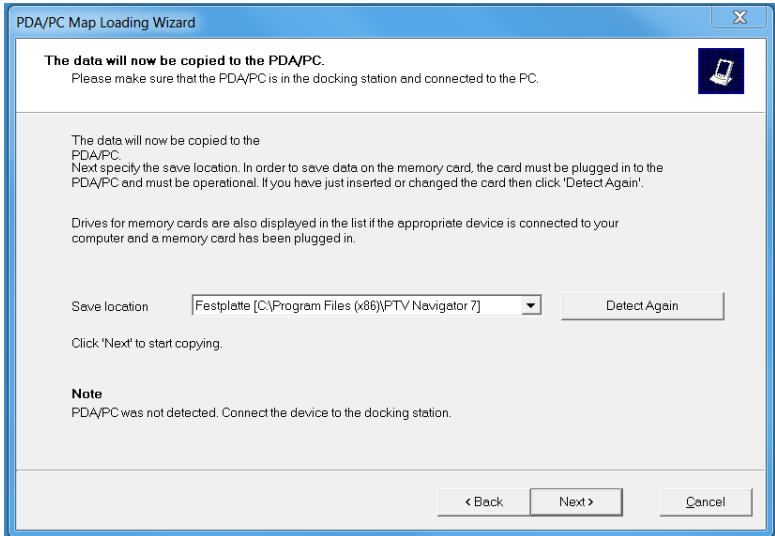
PDA/PC Map Loading Wizard

The data will now be copied to the PDA/PC.
Please make sure that the PDA/PC is in the docking station and connected to the PC.

The data will now be copied to the PDA/PC.
Next specify the save location. In order to save data on the memory card, the card must be plugged in to the PDA/PC and must be operational. If you have just inserted or changed the card then click 'Detect Again'.

Drives for memory cards are also displayed in the list if the appropriate device is connected to your computer and a memory card has been plugged in.

Save location Festplatte [C:\Program Files (x86)\PTV Navigator 7] Detect Again

Click 'Next' to start copying.

Note
PDA/PC was not detected. Connect the device to the docking station.

< Back Next > Cancel